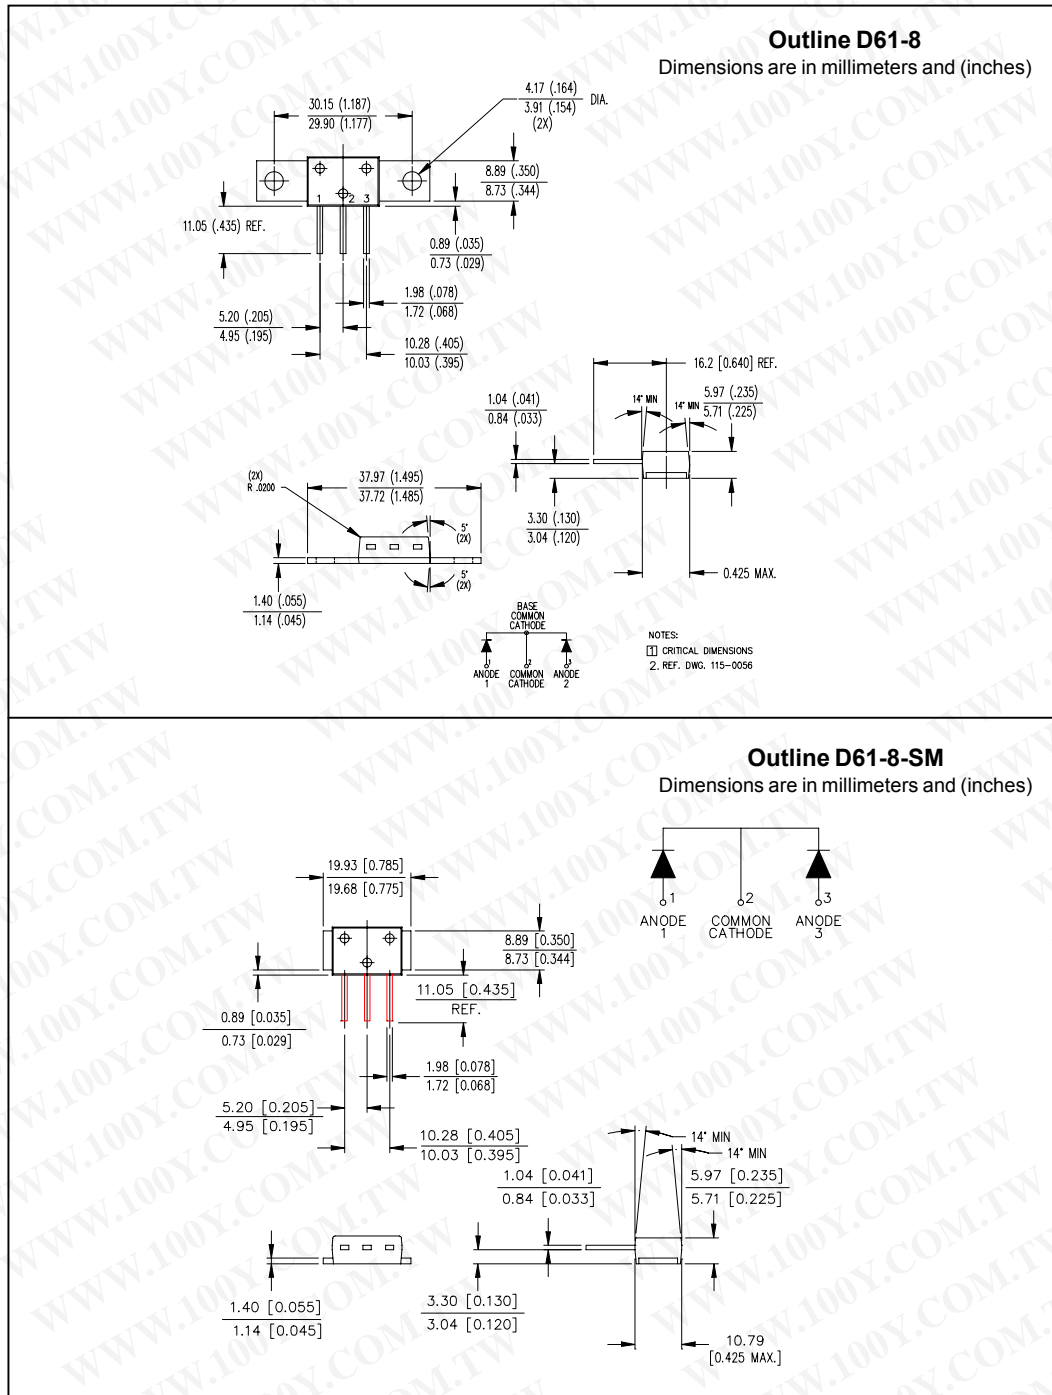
Outline D61-8
Dimensions are in millimeters and (inches)

30.15 (1.187)
29.90 (1.177)

4.17 (.164)
3.91 (.154)
(2X)
DIA.

8.89 (.350)
8.73 (.344)

1 2 3

11.05 (.435) REF.

0.89 (.035)
0.73 (.029)

1.98 (.078)
1.72 (.068)

5.20 (.205)
4.95 (.195)

10.28 (.405)
10.03 (.395)

16.2 [0.640] REF.

14° MIN
14° MIN
5.97 (.235)
5.71 (.225)

1.04 (.041)
0.84 (.033)

(2X)
R .0200

37.97 (1.495)
37.72 (1.485)

5°
(2X)

3.30 (.130)
3.04 (.120)

5°
(2X)

0.425 MAX.

1.40 (.055)
1.14 (.045)

BASE
COMMON
CATHODE

ANODE 1
COMMON CATHODE
ANODE 2

NOTES:
1 CRITICAL DIMENSIONS
2. REF. DWG. 115-0056

Outline D61-8-SM
Dimensions are in millimeters and (inches)

1
2
3
ANODE 1
COMMON CATHODE
ANODE 3

19.93 [0.785]
19.68 [0.775]

8.89 [0.350]
8.73 [0.344]

11.05 [0.435]
REF.

0.89 [0.035]
0.73 [0.029]

1.98 [0.078]
1.72 [0.068]

5.20 [0.205]
4.95 [0.195]

10.28 [0.405]
10.03 [0.395]

14° MIN
14° MIN

1.04 [0.041]
0.84 [0.033]

5.97 [0.235]
5.71 [0.225]

1.40 [0.055]
1.14 [0.045]

3.30 [0.130]
3.04 [0.120]

10.79
[0.425 MAX.]